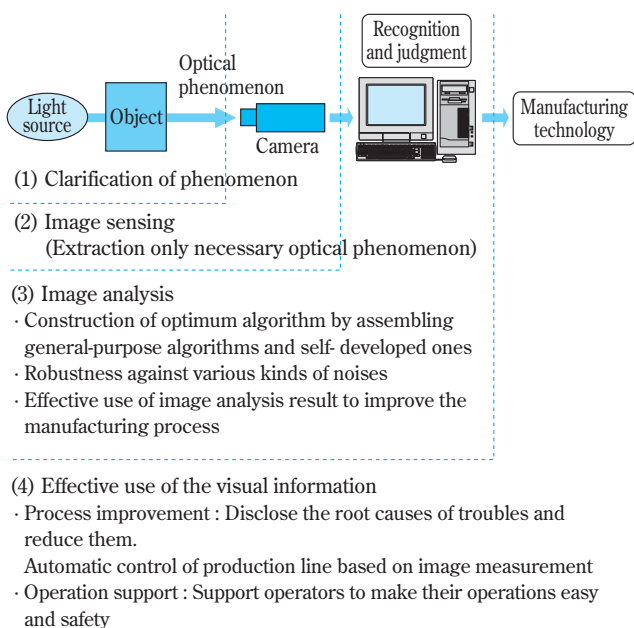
Light source

Object

Optical phenomenon

Camera

Recognition and judgment

Manufacturing technology

(1) Clarification of phenomenon

(2) Image sensing
(Extraction only necessary optical phenomenon)

(3) Image analysis
· Construction of optimum algorithm by assembling general-purpose algorithms and self- developed ones
· Robustness against various kinds of noises
· Effective use of image analysis result to improve the manufacturing process

(4) Effective use of the visual information
· Process improvement : Disclose the root causes of troubles and reduce them.
Automatic control of production line based on image measurement
· Operation support : Support operators to make their operations easy and safety